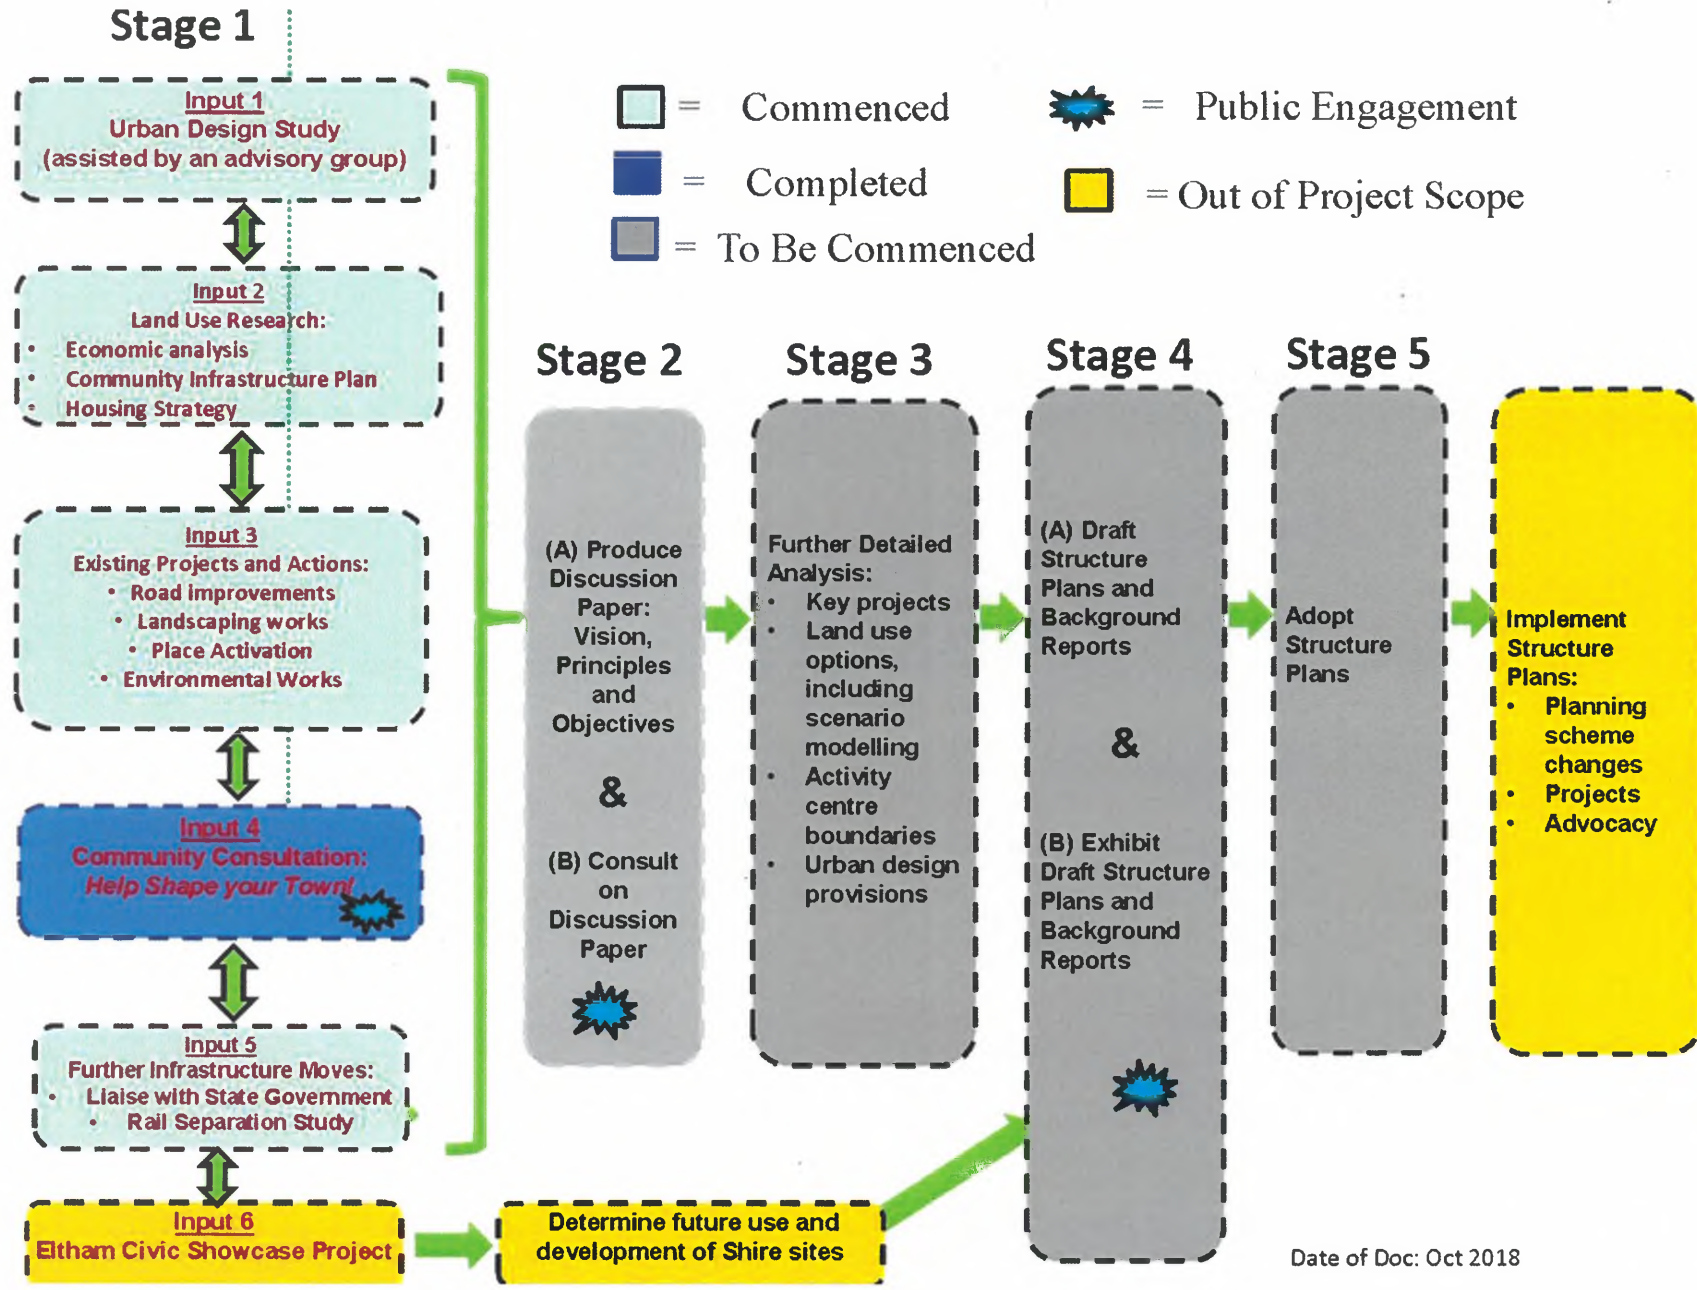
Stage 1

Input 1
Urban Design Study
(assisted by an advisory group)

Input 2
Land Use Research:
• Economic analysis
• Community Infrastructure Plan
• Housing Strategy

Input 3
Existing Projects and Actions:
• Road improvements
• Landscaping works
• Place Activation
• Environmental Works

Input 4
Community Consultation:
Help Shape your Town!

Input 5
Further Infrastructure Moves:
• Liaise with State Government
• Rail Separation Study

Input 6
Eltham Civic Showcase Project

= Commenced
= Completed
= To Be Commenced
= Public Engagement
= Out of Project Scope

Stage 2

(A) Produce Discussion Paper: Vision, Principles and Objectives

&

(B) Consult on Discussion Paper

Stage 3

Further Detailed Analysis:
• Key projects
• Land use options, including scenario modelling
• Activity centre boundaries
• Urban design provisions

Stage 4

(A) Draft Structure Plans and Background Reports

&

(B) Exhibit Draft Structure Plans and Background Reports

Stage 5

Adopt Structure Plans

Implement Structure Plans:
• Planning scheme changes
• Projects
• Advocacy

Determine future use and development of Shire sites

Date of Doc: Oct 2018